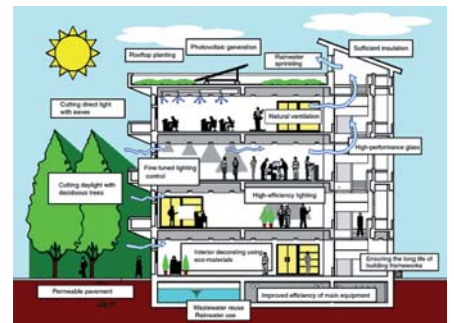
Rooftop planting

Photovoltaic generation

Rainwater sprinkling

Sufficient insulation

Cutting direct light with eaves

Natural ventilation

High-performance glass

Fine-tuned lighting control

Cutting daylight with deciduous trees

High-efficiency lighting

Interior decorating using eco-materials

Ensuring the long life of building frameworks

Permeable pavement

Improved efficiency of main equipment

Wastewater reuse
Rainwater use